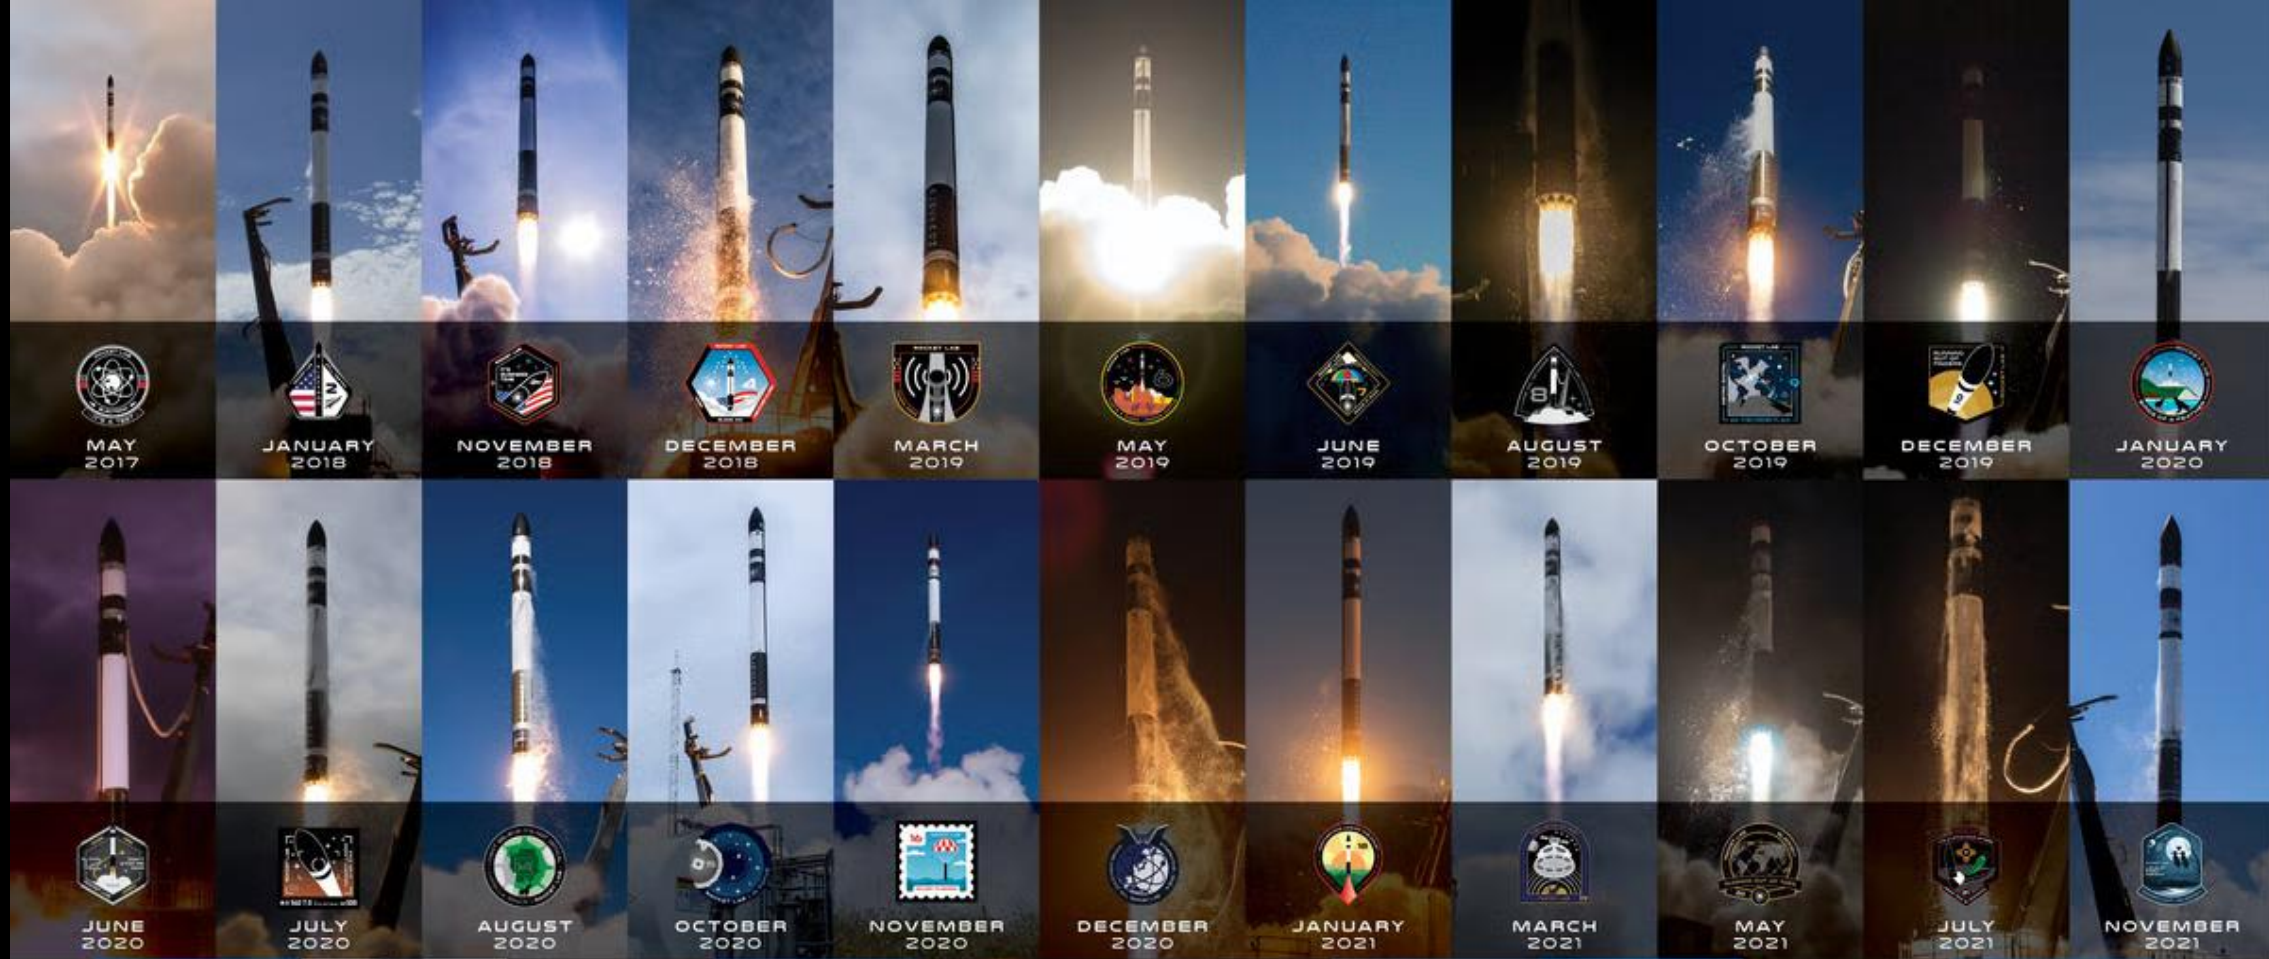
MAY 2017

JANUARY 2018

NOVEMBER 2018

DECEMBER 2018

MARCH 2019

MAY 2019

JUNE 2019

AUGUST 2019

OCTOBER 2019

DECEMBER 2019

JANUARY 2020

JUNE 2020

JULY 2020

AUGUST 2020

OCTOBER 2020

NOVEMBER 2020

DECEMBER 2020

JANUARY 2021

MARCH 2021

MAY 2021

JULY 2021

NOVEMBER 2021